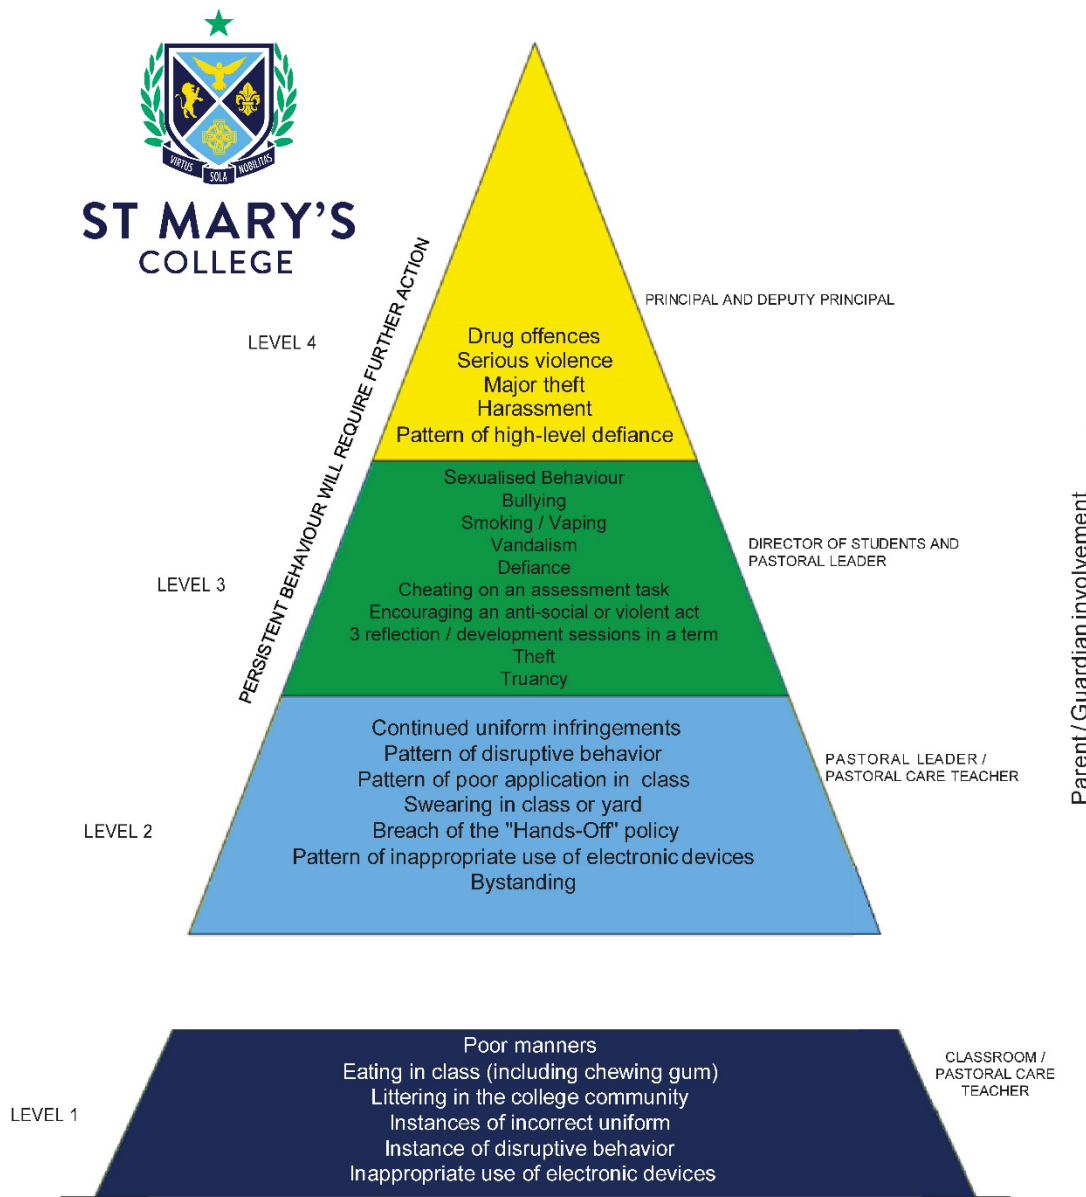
VIRTUS SOLA NOBILITAS

ST MARY'S
COLLEGE

PERSISTENT BEHAVIOUR WILL REQUIRE FURTHER ACTION

LEVEL 4

Drug offences
Serious violence
Major theft
Harassment
Pattern of high-level defiance

PRINCIPAL AND DEPUTY PRINCIPAL

LEVEL 3

Sexualised Behaviour
Bullying
Smoking / Vaping
Vandalism
Defiance
Cheating on an assessment task
Encouraging an anti-social or violent act
3 reflection / development sessions in a term
Theft
Truancy

DIRECTOR OF STUDENTS AND PASTORAL LEADER

LEVEL 2

Continued uniform infringements
Pattern of disruptive behavior
Pattern of poor application in class
Swearing in class or yard
Breach of the "Hands-Off" policy
Pattern of inappropriate use of electronic devices
Bystanding

PASTORAL LEADER / PASTORAL CARE TEACHER

Parent / Guardian involvement

LEVEL 1

Poor manners
Eating in class (including chewing gum)
Littering in the college community
Instances of incorrect uniform
Instance of disruptive behavior
Inappropriate use of electronic devices

CLASSROOM / PASTORAL CARE TEACHER